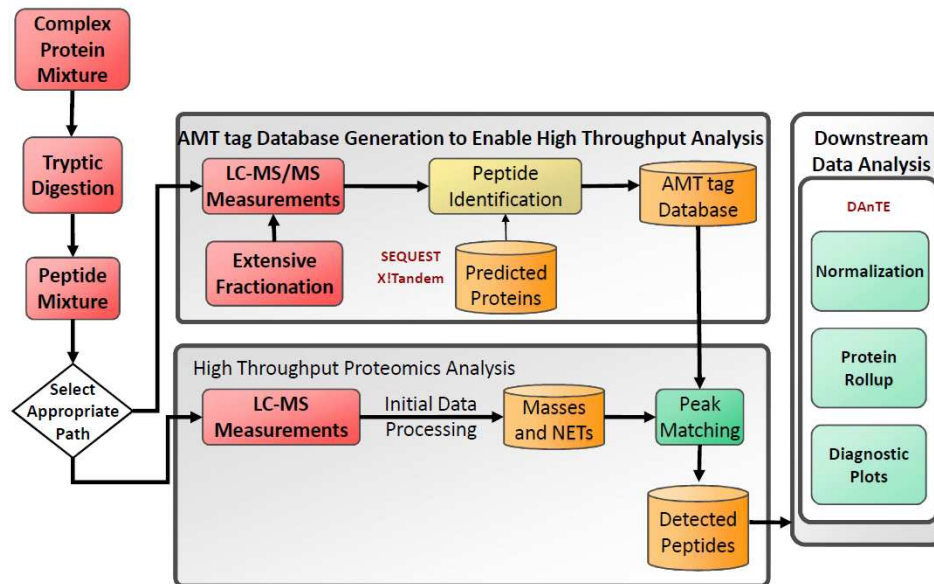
Complex Protein Mixture

Tryptic Digestion

Peptide Mixture

Select Appropriate Path

AMT tag Database Generation to Enable High Throughput Analysis

LC-MS/MS Measurements

Peptide Identification

AMT tag Database

Extensive Fractionation

SEQUEST
X!Tandem

Predicted Proteins

High Throughput Proteomics Analysis

LC-MS Measurements

Initial Data Processing

Masses and NETs

Peak Matching

Detected Peptides

Downstream Data Analysis

DAnTE

Normalization

Protein Rollup

Diagnostic Plots